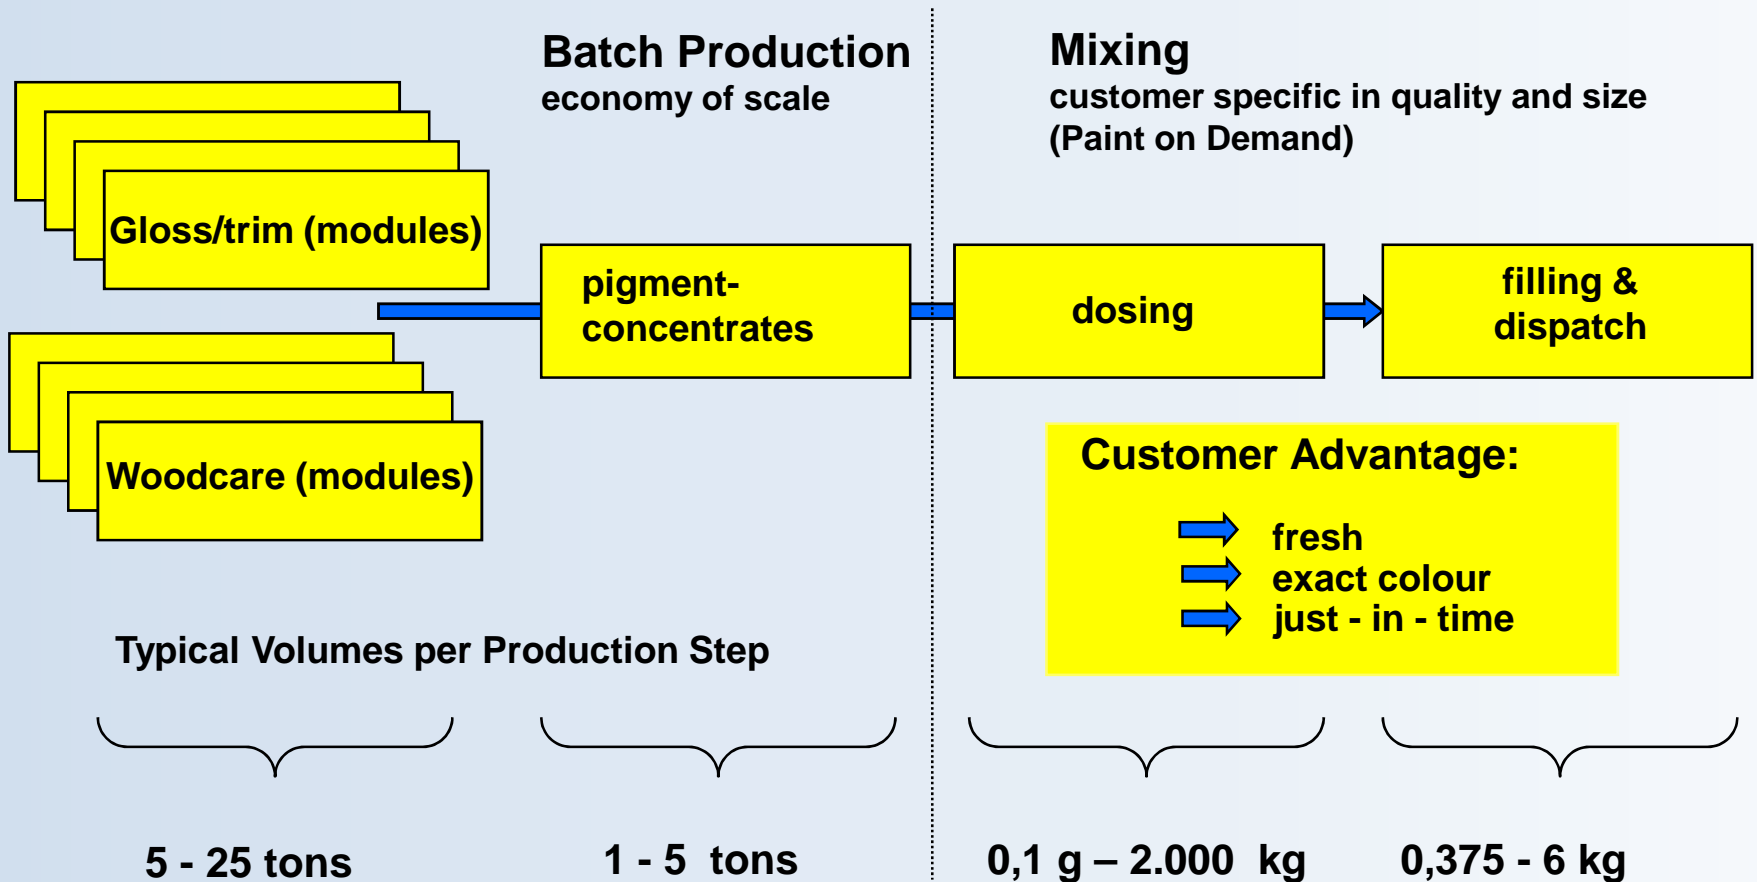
Batch Production
economy of scale

Mixing
customer specific in quality and size
(Paint on Demand)

Gloss/trim (modules)

Woodcare (modules)

pigment-concentrates

dosing

filling & dispatch

Customer Advantage:

fresh
exact colour
just - in - time

Typical Volumes per Production Step

5 - 25 tons

1 - 5 tons

0,1 g – 2.000 kg

0,375 - 6 kg